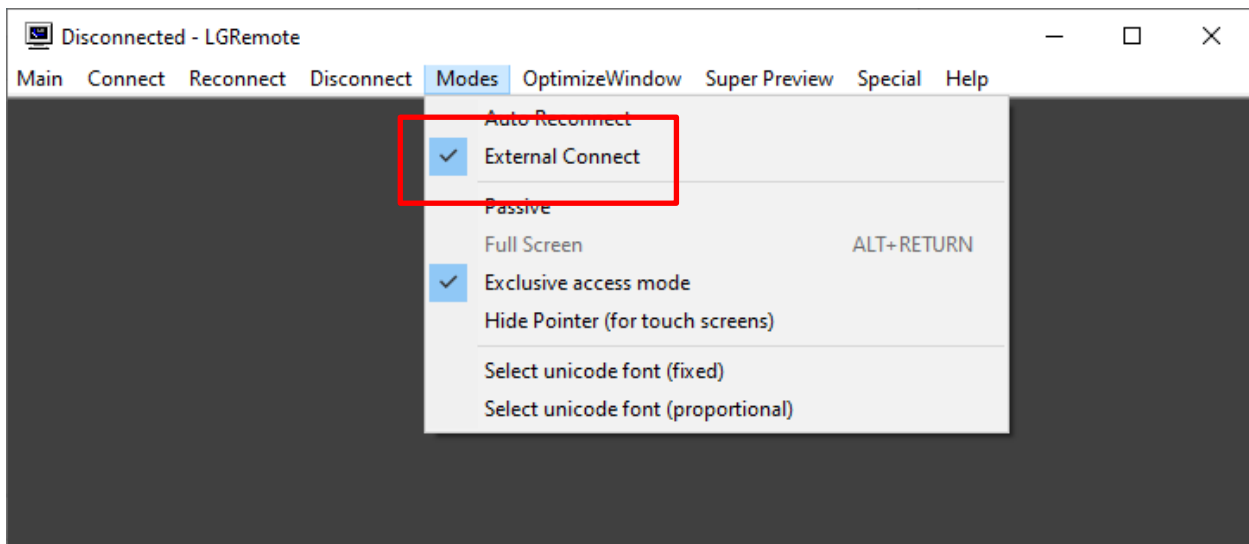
Disconnected - LGRemote

Main Connect Reconnect Disconnect Modes OptimizeWindow Super Preview Special Help

Auto Reconnect
External Connect
Passive
Full Screen ALT+RETURN
Exclusive access mode
Hide Pointer (for touch screens)
Select unicode font (fixed)
Select unicode font (proportional)